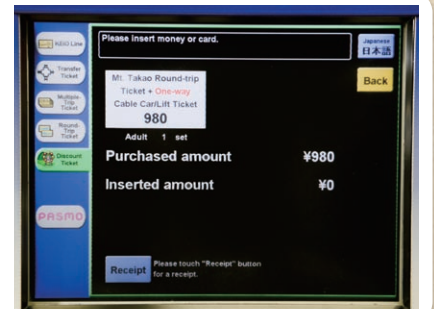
KEIO Line

Transfer Ticket

Multiple-Trip Ticket

Round-Trip Ticket

Discount Ticket

PASMO

Please insert money or card.

Japanese
日本語

Back

Mt. Takao Round-trip Ticket + One-way Cable Car/Lift Ticket
980
Adult 1 set

Purchased amount ¥980

Inserted amount ¥0

Receipt

Please touch "Receipt" button for a receipt.